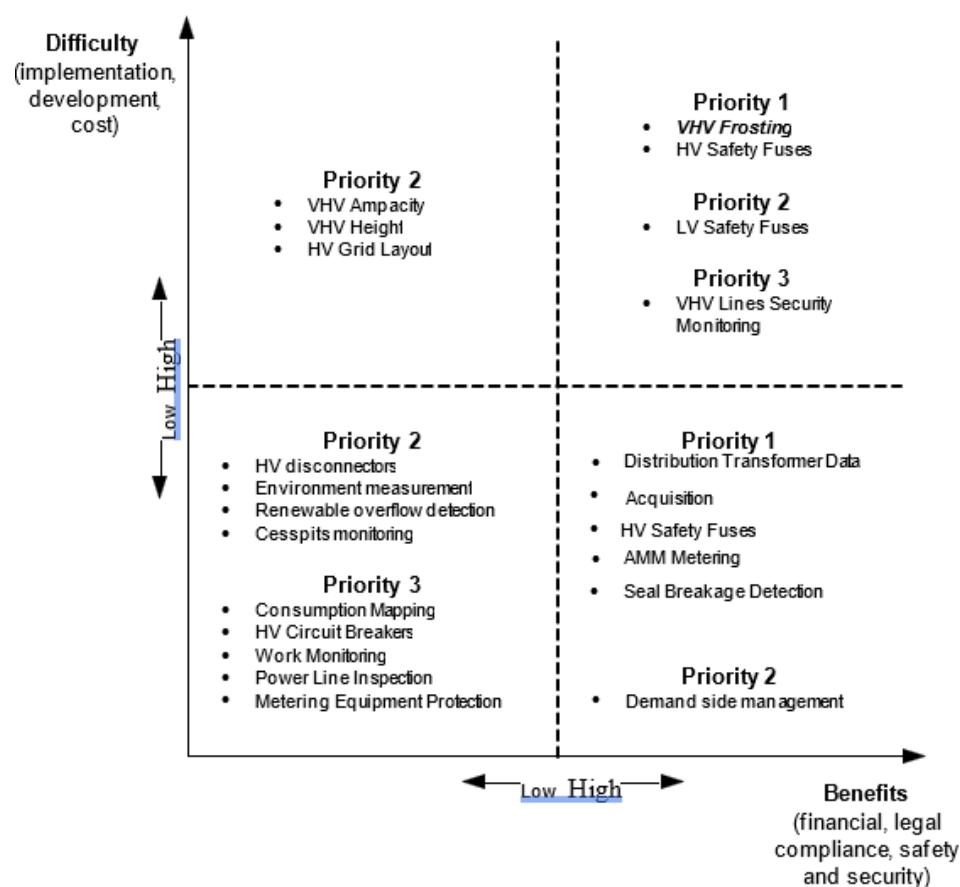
Difficulty
(implementation, development, cost)

Priority 2
- VHV Ampacity
- VHV Height
- HV Grid Layout

Priority 1
- *VHV Frosting*
- HV Safety Fuses

Priority 2
- LV Safety Fuses

Priority 3
- VHV Lines Security Monitoring

Low High

Priority 2
- HV disconnectors
- Environment measurement
- Renewable overflow detection
- Cesspits monitoring

Priority 3
- Consumption Mapping
- HV Circuit Breakers
- Work Monitoring
- Power Line Inspection
- Metering Equipment Protection

Priority 1
- Distribution Transformer Data
- Acquisition
- HV Safety Fuses
- AMM Metering
- Seal Breakage Detection

Priority 2
- Demand side management

Low High

Benefits
(financial, legal compliance, safety and security)